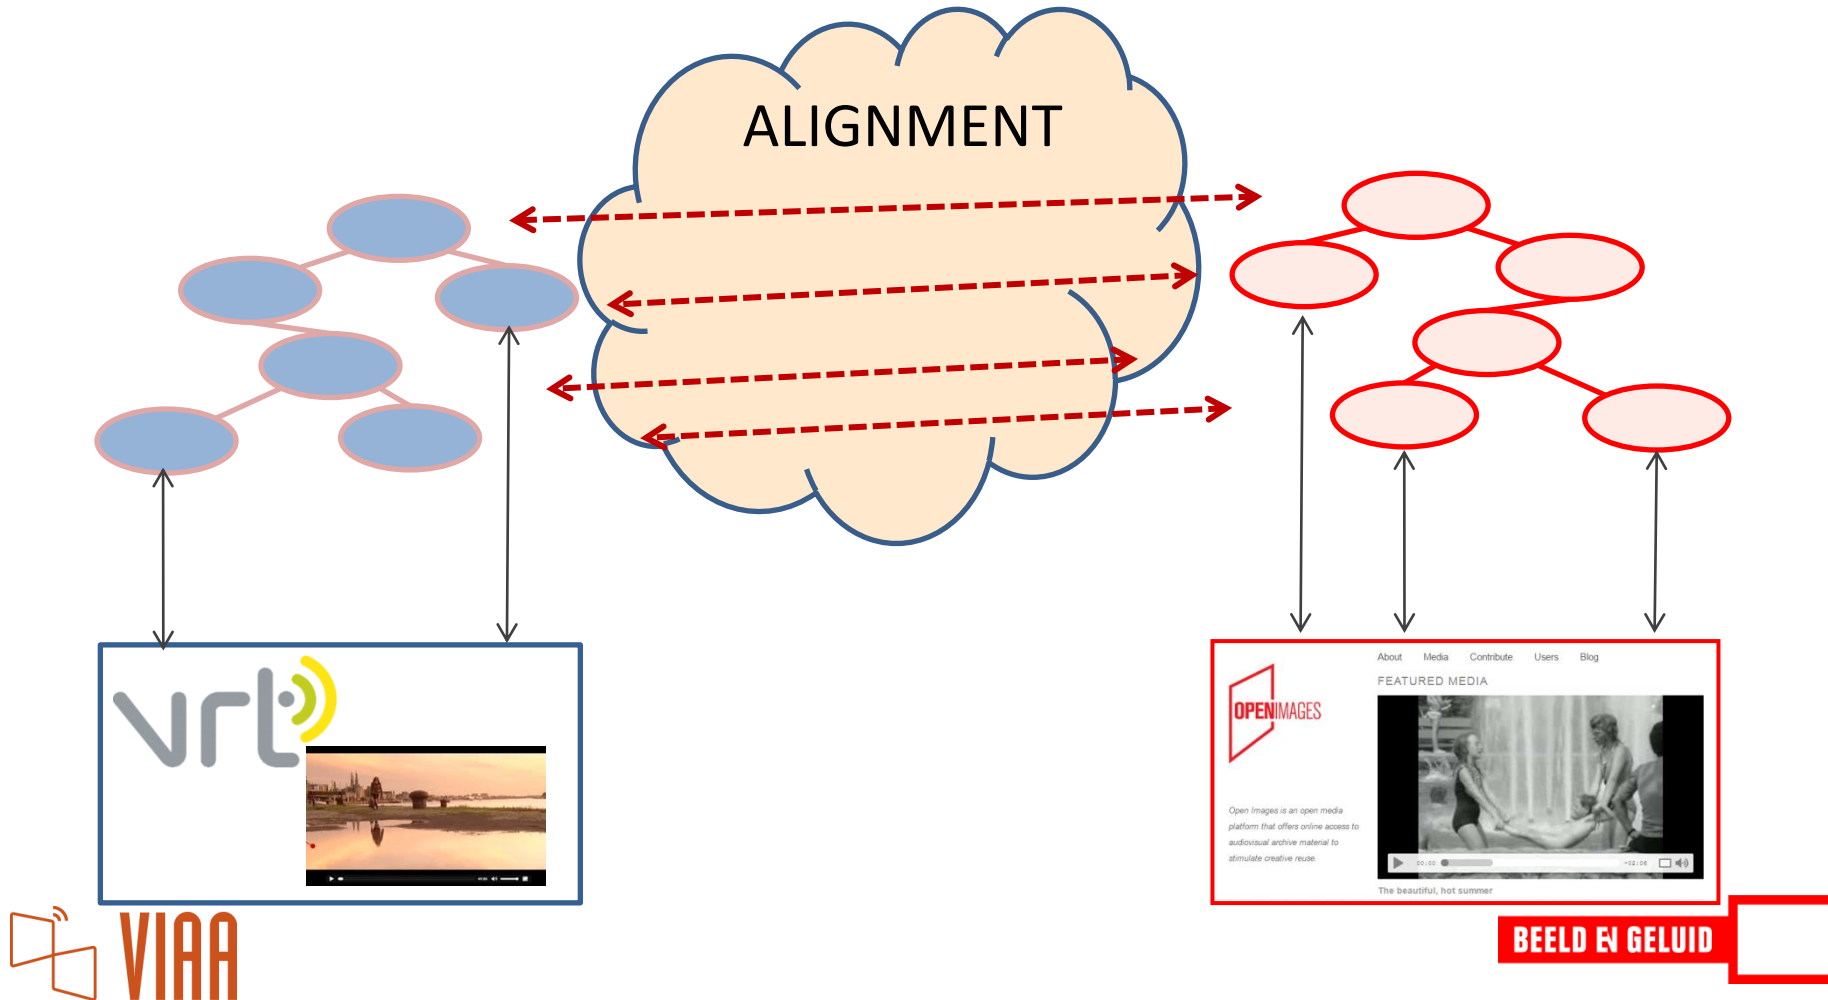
ALIGNMENT

vrt

About Media Contribute Users Blog

FEATURED MEDIA

OPENIMAGES

Open Images is an open media platform that offers online access to audiovisual archive material to stimulate creative reuse

The beautiful, hot summer

VIAA

BEELD EN GELUID